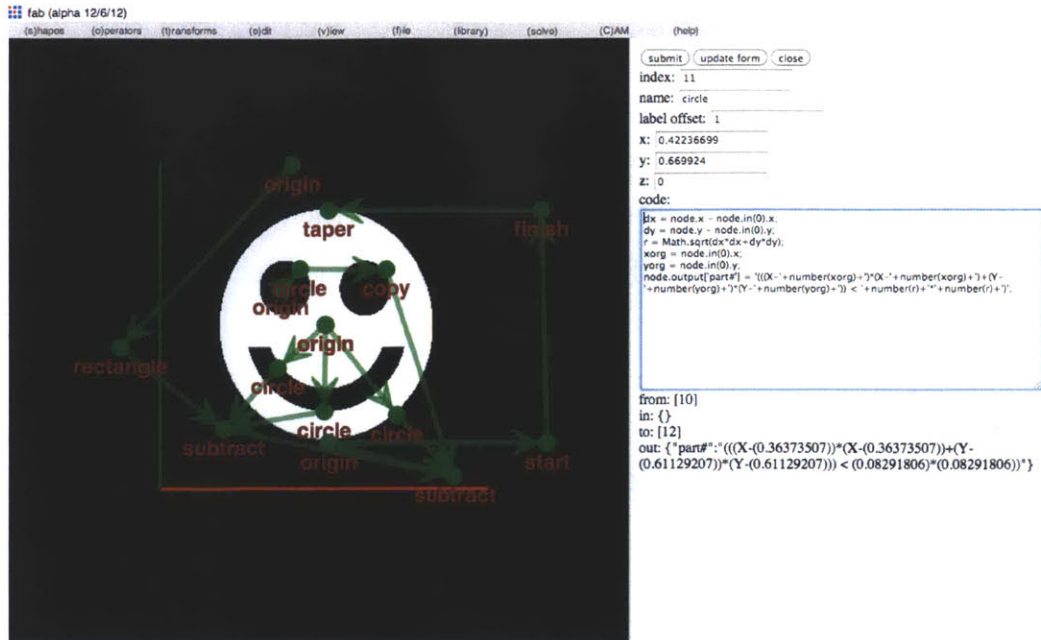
fab (alpha 12/6/12)

(s)hapes (o)perators (t)ransforms (e)dit (v)iew (f)ile (library) (solve) (C)AM (help)

origin
taper
finish
circle
copy
origin
origin
rectangle
circle
circle
circle
subtract
origin
start
subtract

submit update form close

index: 11

name: circle

label offset: 1

x: 0.42236699

y: 0.669924

z: 0

code:

dx = node.x - node.in(0).x;
dy = node.y - node.in(0).y;
r = Math.sqrt(dx*dx+dy*dy);
xorg = node.in(0).x;
yorg = node.in(0).y;
node.output['part#'] = '(((X-'+number(xorg)+')*(X-'+number(xorg)+')+(Y-'+number(yorg)+')*(Y-'+number(yorg)+')) < '+number(r)+'*'+number(r)+')';

from: [10]
in: {}
to: [12]
out: {"part#":"(((X-(0.36373507))*(X-(0.36373507))+(Y-(0.61129207))*(Y-(0.61129207))) < (0.08291806)*(0.08291806))"}